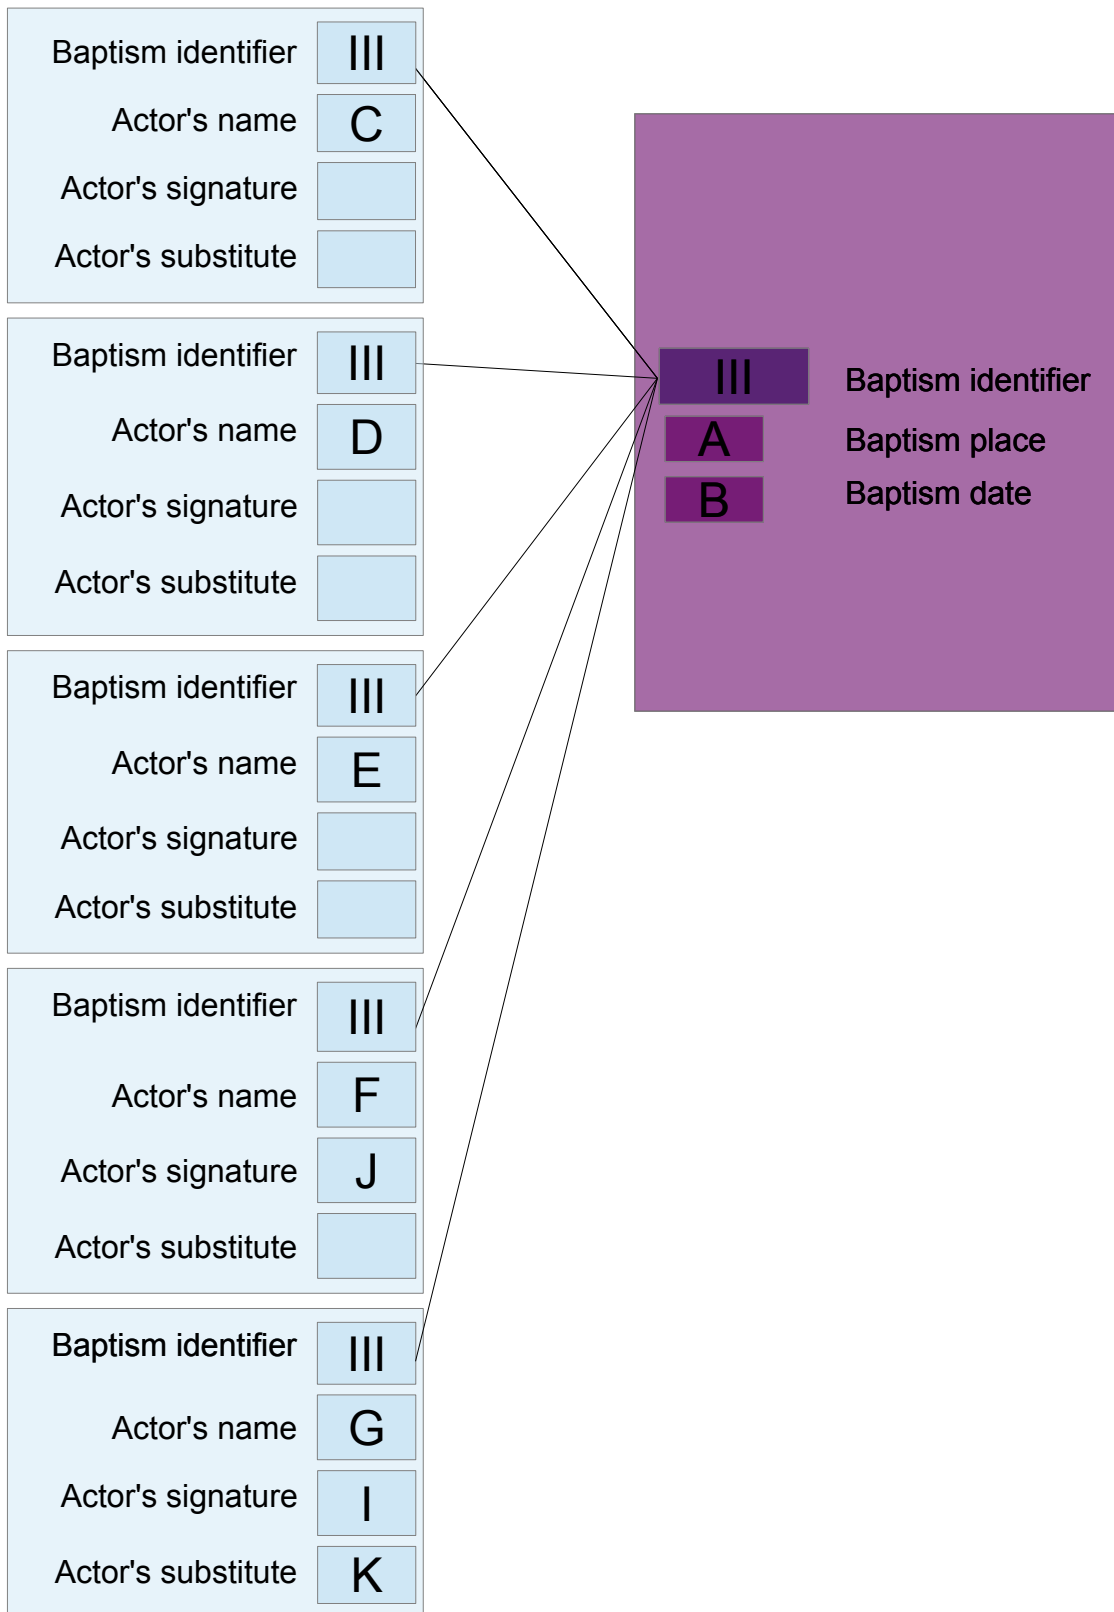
Baptism identifier III
Actor's name C
Actor's signature
Actor's substitute

Baptism identifier III
Actor's name D
Actor's signature
Actor's substitute

Baptism identifier III
Actor's name E
Actor's signature
Actor's substitute

Baptism identifier III
Actor's name F
Actor's signature J
Actor's substitute

Baptism identifier III
Actor's name G
Actor's signature I
Actor's substitute K

III Baptism identifier
A Baptism place
B Baptism date